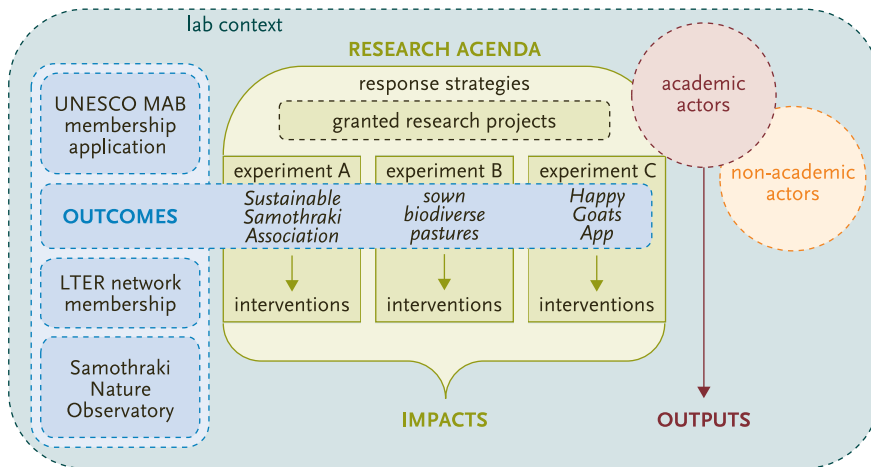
lab context

RESEARCH AGENDA

response strategies

granted research projects

UNESCO MAB membership application

experiment A

experiment B

experiment C

academic actors

non-academic actors

OUTCOMES

Sustainable Samothraki Association

sown biodiverse pastures

Happy Goats App

LTER network membership

interventions

interventions

interventions

Samothraki Nature Observatory

IMPACTS

OUTPUTS